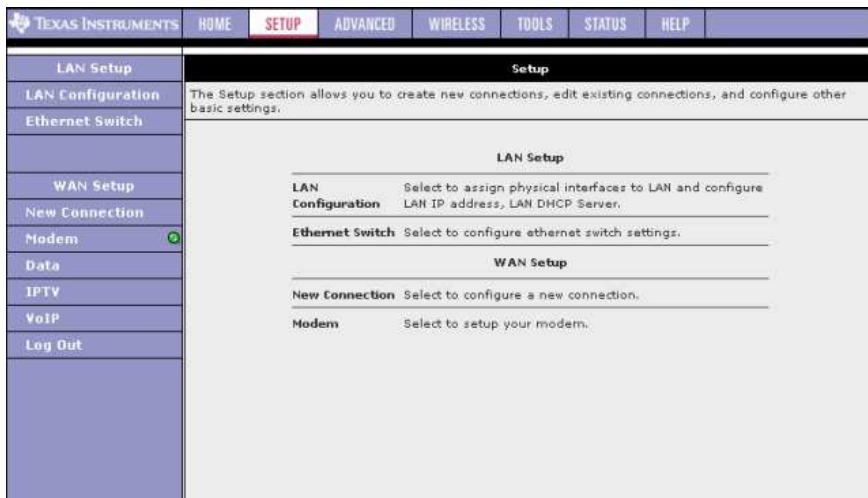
TEXAS INSTRUMENTS HOME SETUP ADVANCED WIRELESS TOOLS STATUS HELP

LAN Setup
LAN Configuration
Ethernet Switch

WAN Setup
New Connection
Modem
Data
IPTV
VoIP
Log Out

Setup

The Setup section allows you to create new connections, edit existing connections, and configure other basic settings.

LAN Setup

| | |
|---|---|
| LAN Configuration | Select to assign physical interfaces to LAN and configure LAN IP address, LAN DHCP Server. |
| Ethernet Switch | Select to configure ethernet switch settings. |

WAN Setup

| | |
|---|---|
| New Connection | Select to configure a new connection. |
| Modem | Select to setup your modem. |